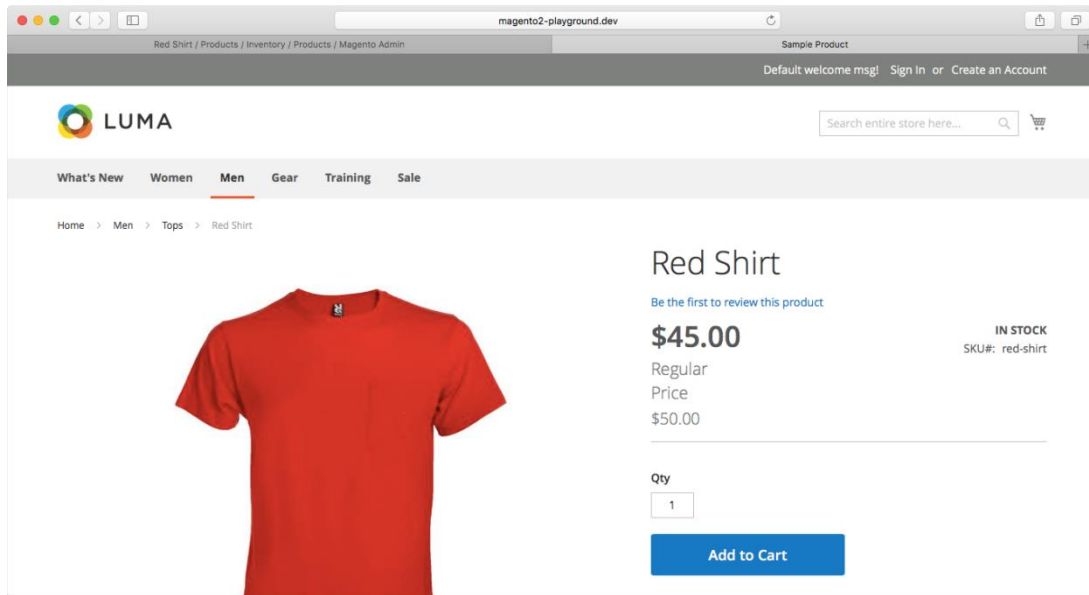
magento2-playground.dev

Red Shirt / Products / Inventory / Products / Magento Admin

Sample Product

Default welcome msg! Sign In or Create an Account

LUMA

Search entire store here...

What's New Women Men Gear Training Sale

Home > Men > Tops > Red Shirt

Red Shirt

Be the first to review this product

$45.00

Regular Price $50.00

IN STOCK

SKU#: red-shirt

Qty

1

Add to Cart